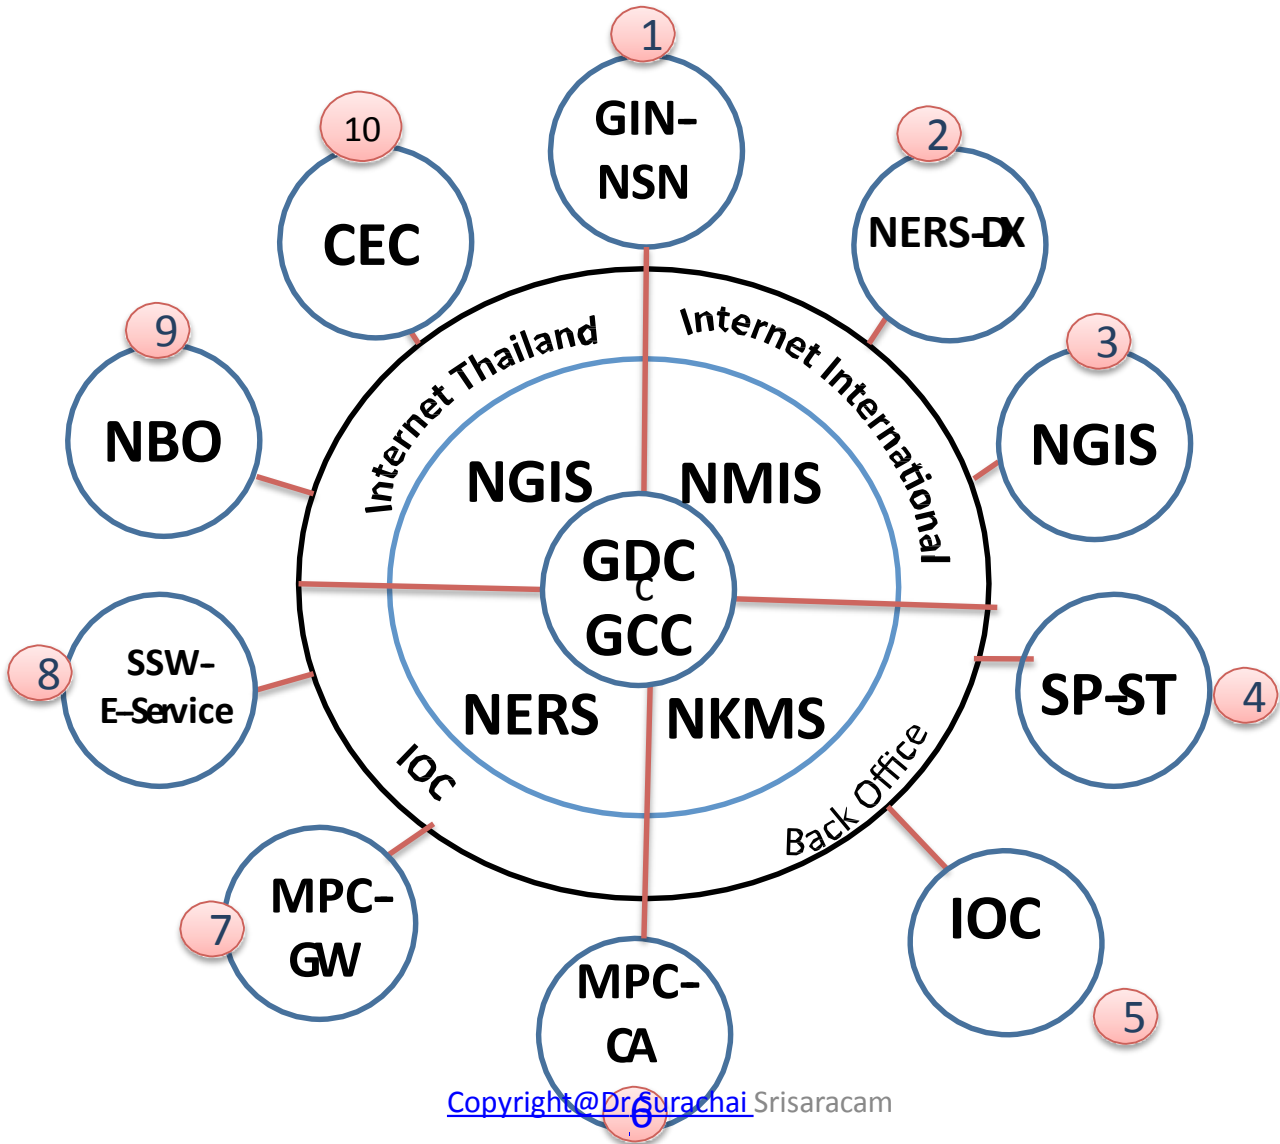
1
GIN-NSN

2
NERS-DX

3
NGIS

4
SP-ST

5
IOC

6
MPC-CA

7
MPC-GW

8
SSW-E-Service

9
NBO

10
CEC

Internet Thailand
Internet International
IOC
Back Office

NGIS
NMIS
GDC
C
GCC
NERS
NKMS

Copyright@Dr.Surachai Srisaracam